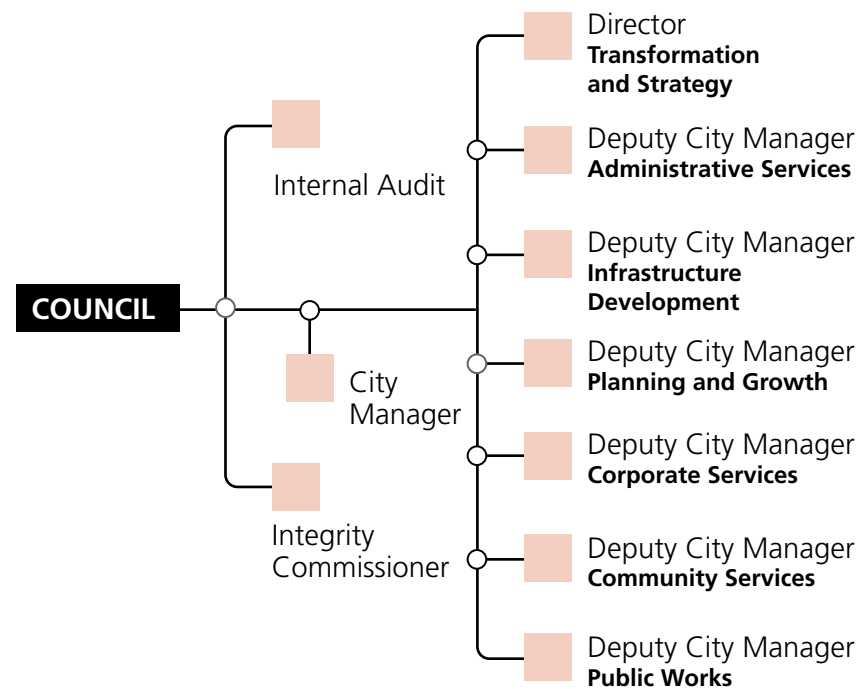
COUNCIL

Internal Audit

City Manager

Integrity Commissioner

Director
**Transformation and Strategy**

Deputy City Manager
**Administrative Services**

Deputy City Manager
**Infrastructure Development**

Deputy City Manager
**Planning and Growth**

Deputy City Manager
**Corporate Services**

Deputy City Manager
**Community Services**

Deputy City Manager
**Public Works**